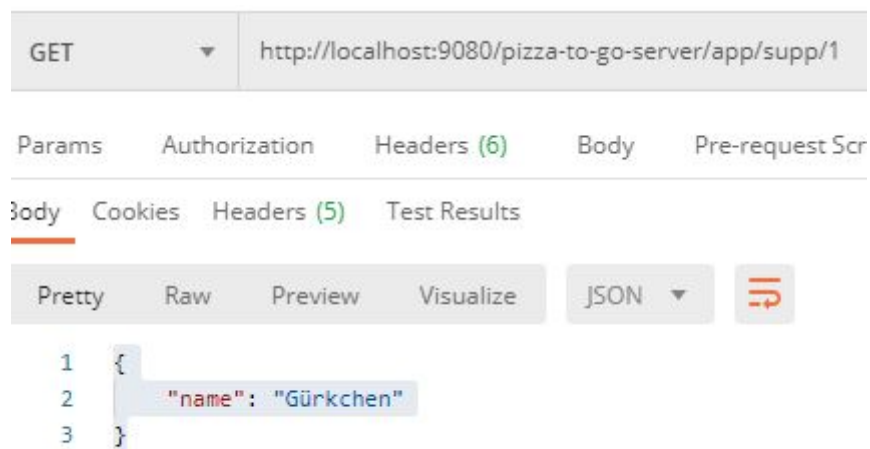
GET http://localhost:9080/pizza-to-go-server/app/supp/1

Params Authorization Headers (6) Body Pre-request Scr

Body Cookies Headers (5) Test Results

Pretty Raw Preview Visualize JSON

1 {
2 "name": "Gürkchen"
3 }